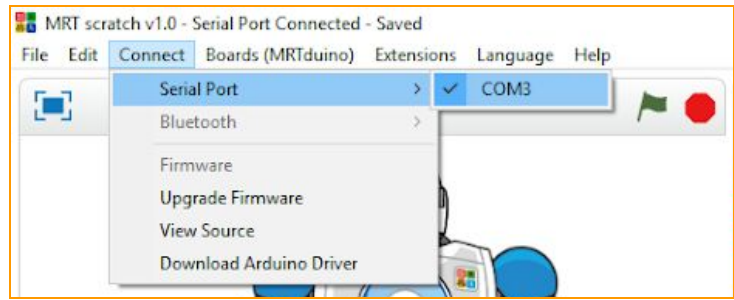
MRT scratch v1.0 - Serial Port Connected - Saved

File Edit Connect Boards (MRTduino) Extensions Language Help

Serial Port >
✓ COM3
Bluetooth >
Firmware
Upgrade Firmware
View Source
Download Arduino Driver